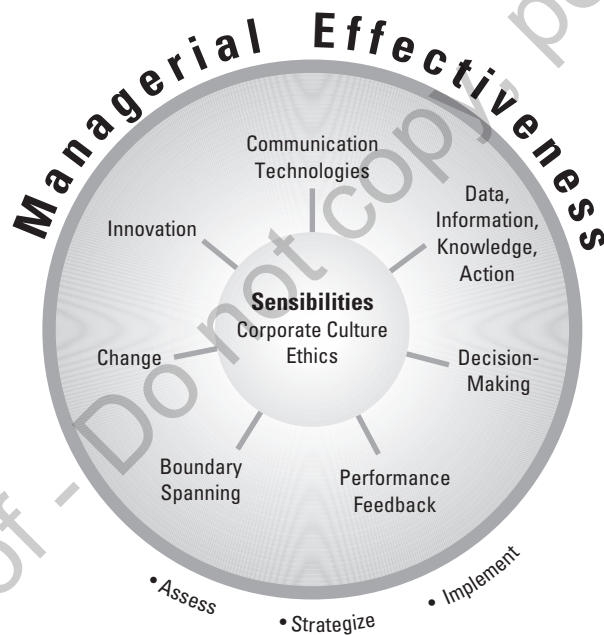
Managerial Effectiveness

Communication Technologies

Data, Information, Knowledge, Action

Innovation

Sensibilities
Corporate Culture
Ethics

Change

Decision-Making

Boundary Spanning

Performance Feedback

•Assess

•Strategize

•Implement

of - Do not copy, post